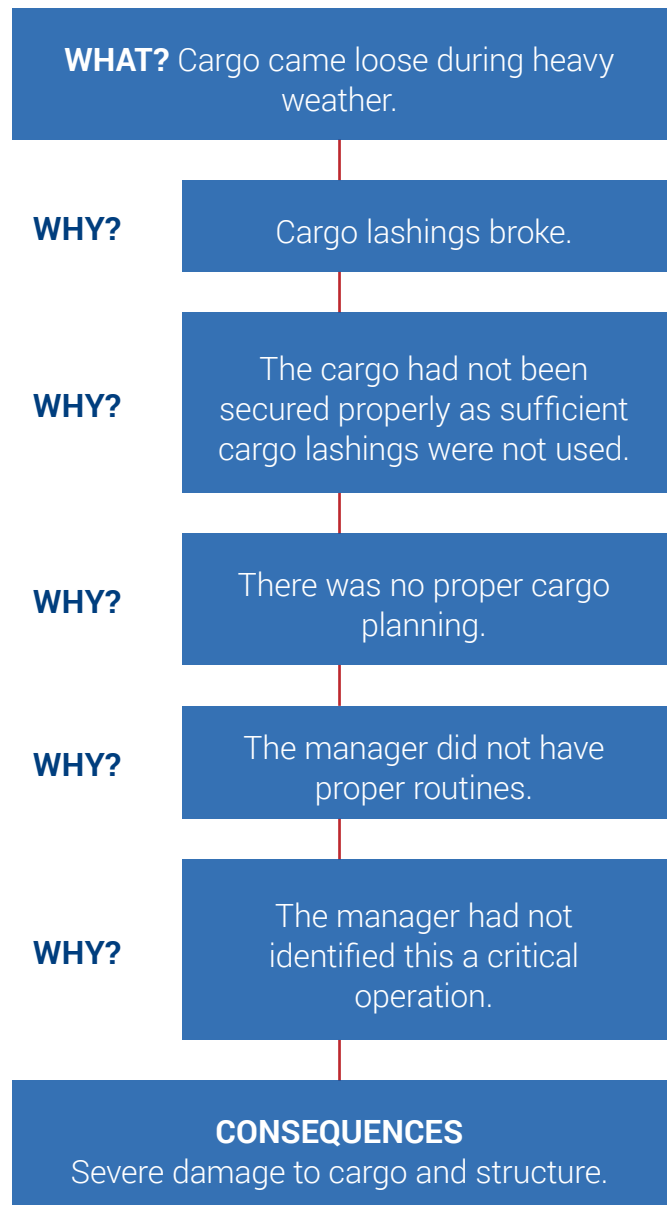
**WHAT?** Cargo came loose during heavy weather.

**WHY?**

Cargo lashings broke.

**WHY?**

The cargo had not been secured properly as sufficient cargo lashings were not used.

**WHY?**

There was no proper cargo planning.

**WHY?**

The manager did not have proper routines.

**WHY?**

The manager had not identified this a critical operation.

**CONSEQUENCES**
Severe damage to cargo and structure.